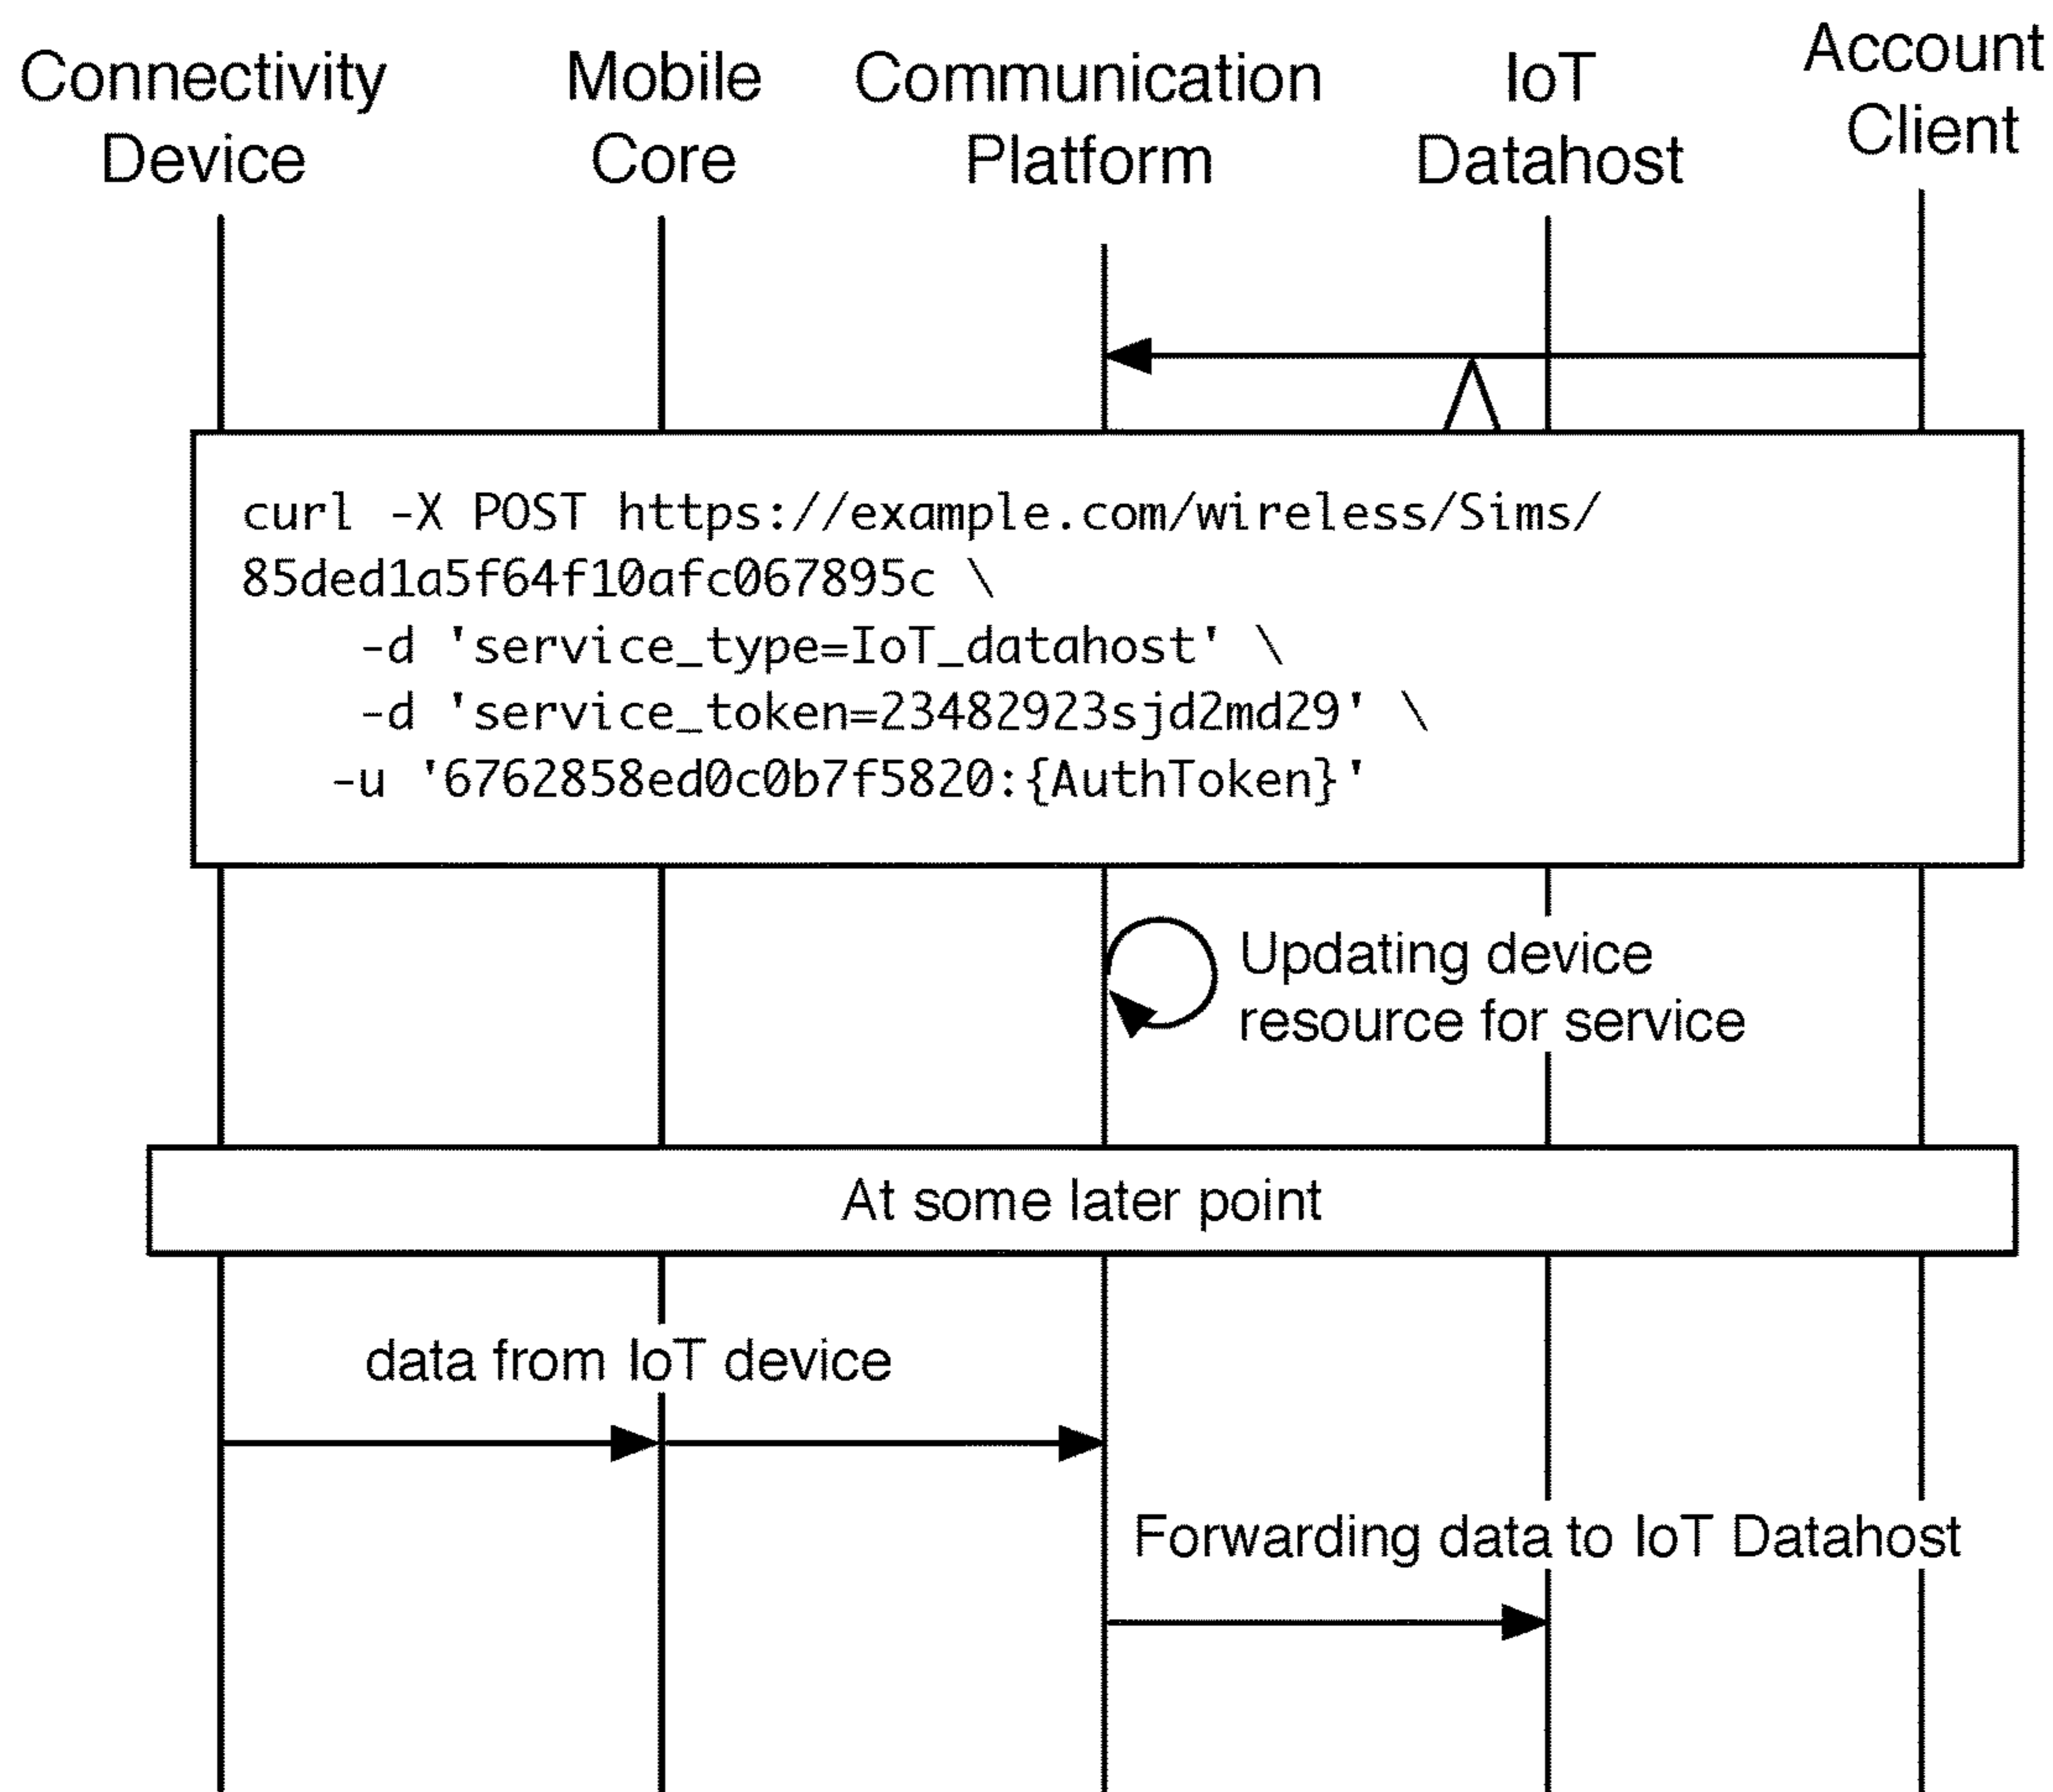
Connectivity Device

Mobile Core

Communication Platform

IoT Datahost

Account Client

curl -X POST https://example.com/wireless/Sims/85ded1a5f64f10afc067895c \
    -d 'service_type=IoT_datahost' \
    -d 'service_token=23482923sjd2md29' \
   -u '6762858ed0c0b7f5820:{AuthToken}'

Updating device resource for service

At some later point

data from IoT device

Forwarding data to IoT Datahost